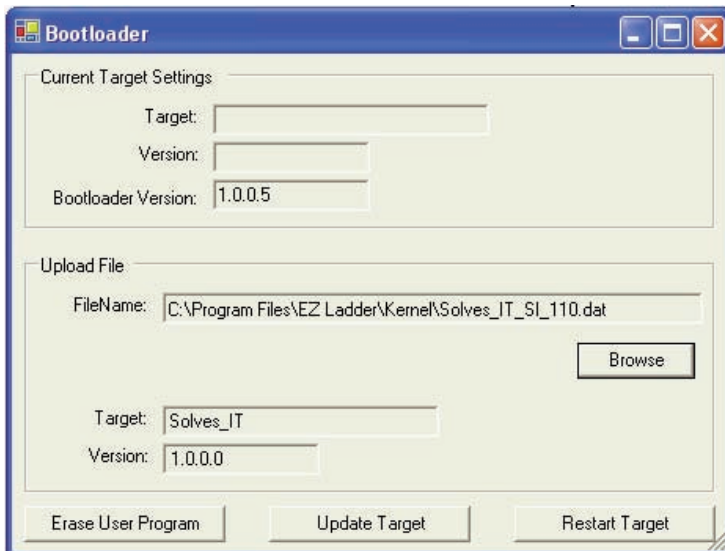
Bootloader

Current Target Settings

Target:

Version:

Bootloader Version: 1.0.0.5

Upload File

FileName: C:\Program Files\EZ Ladder\Kernel\Solves_IT_SI_110.dat

Browse

Target: Solves_IT

Version: 1.0.0.0

Erase User Program

Update Target

Restart Target